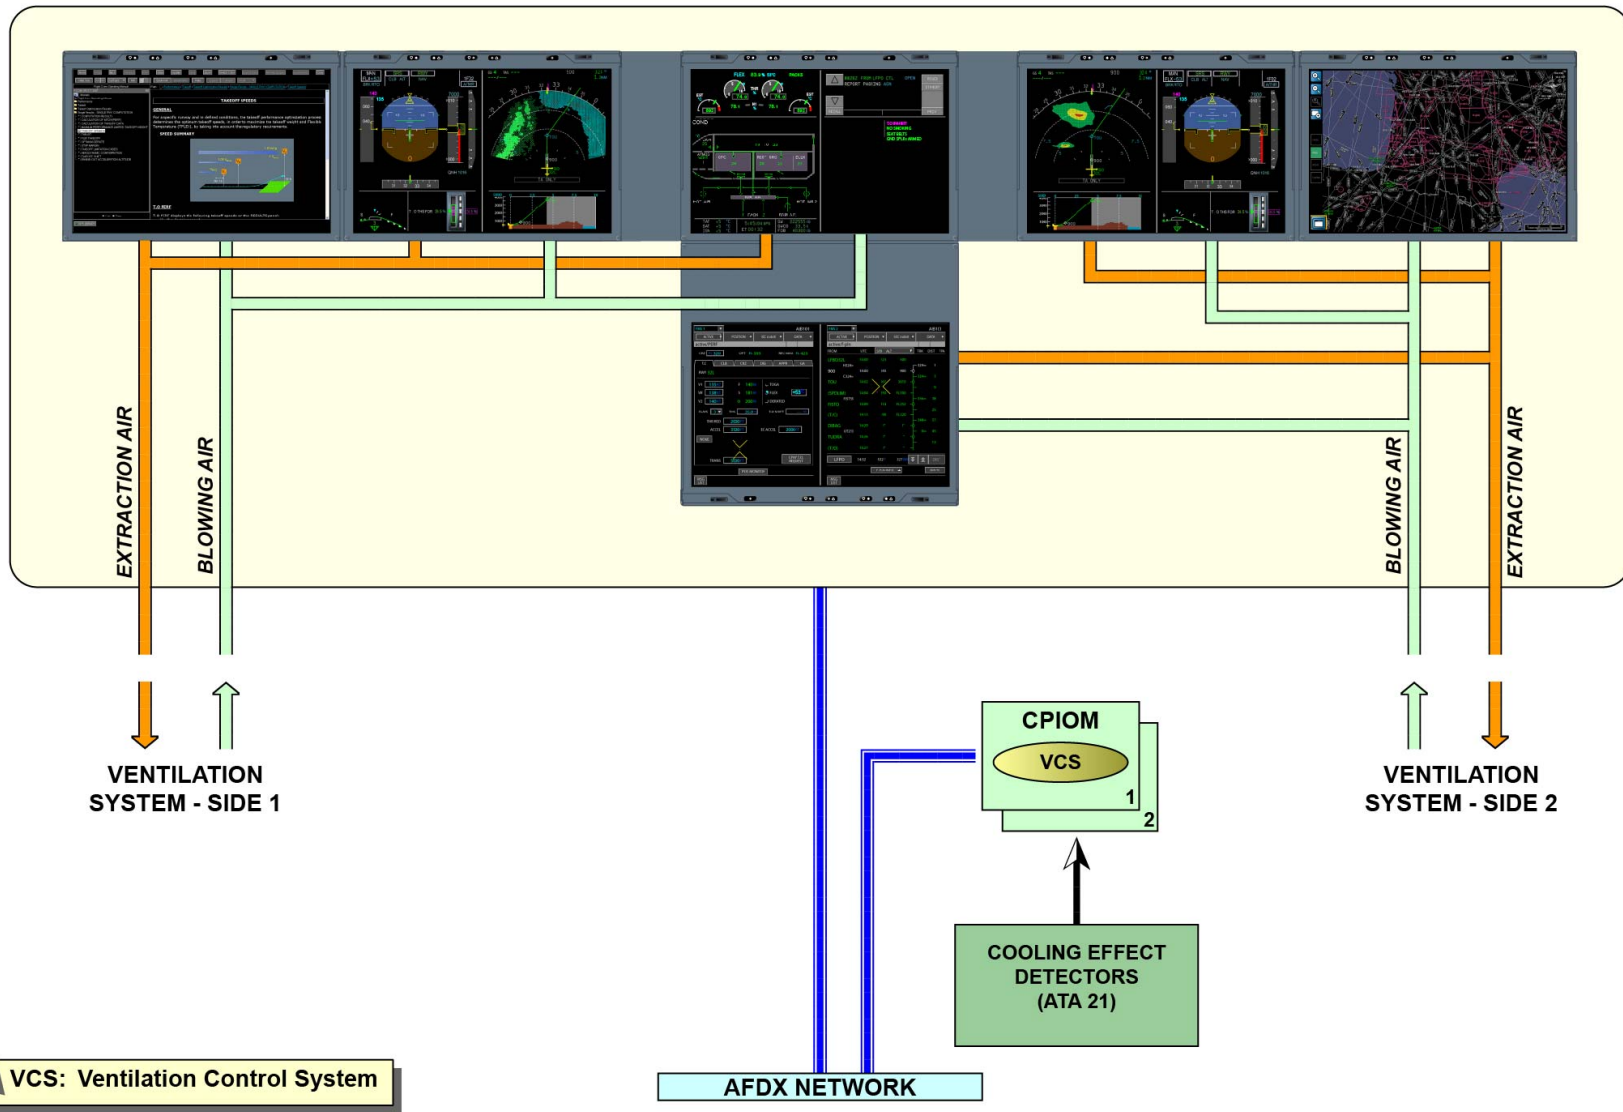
EXTRACTION AIR
BLOWING AIR
BLOWING AIR
EXTRACTION AIR

TAKEOFF SPEEDS

GENERAL

VENTILATION SYSTEM - SIDE 1

VENTILATION SYSTEM - SIDE 2

CPIOM
VCS
1
2

COOLING EFFECT DETECTORS (ATA 21)

VCS: Ventilation Control System

AFDX NETWORK